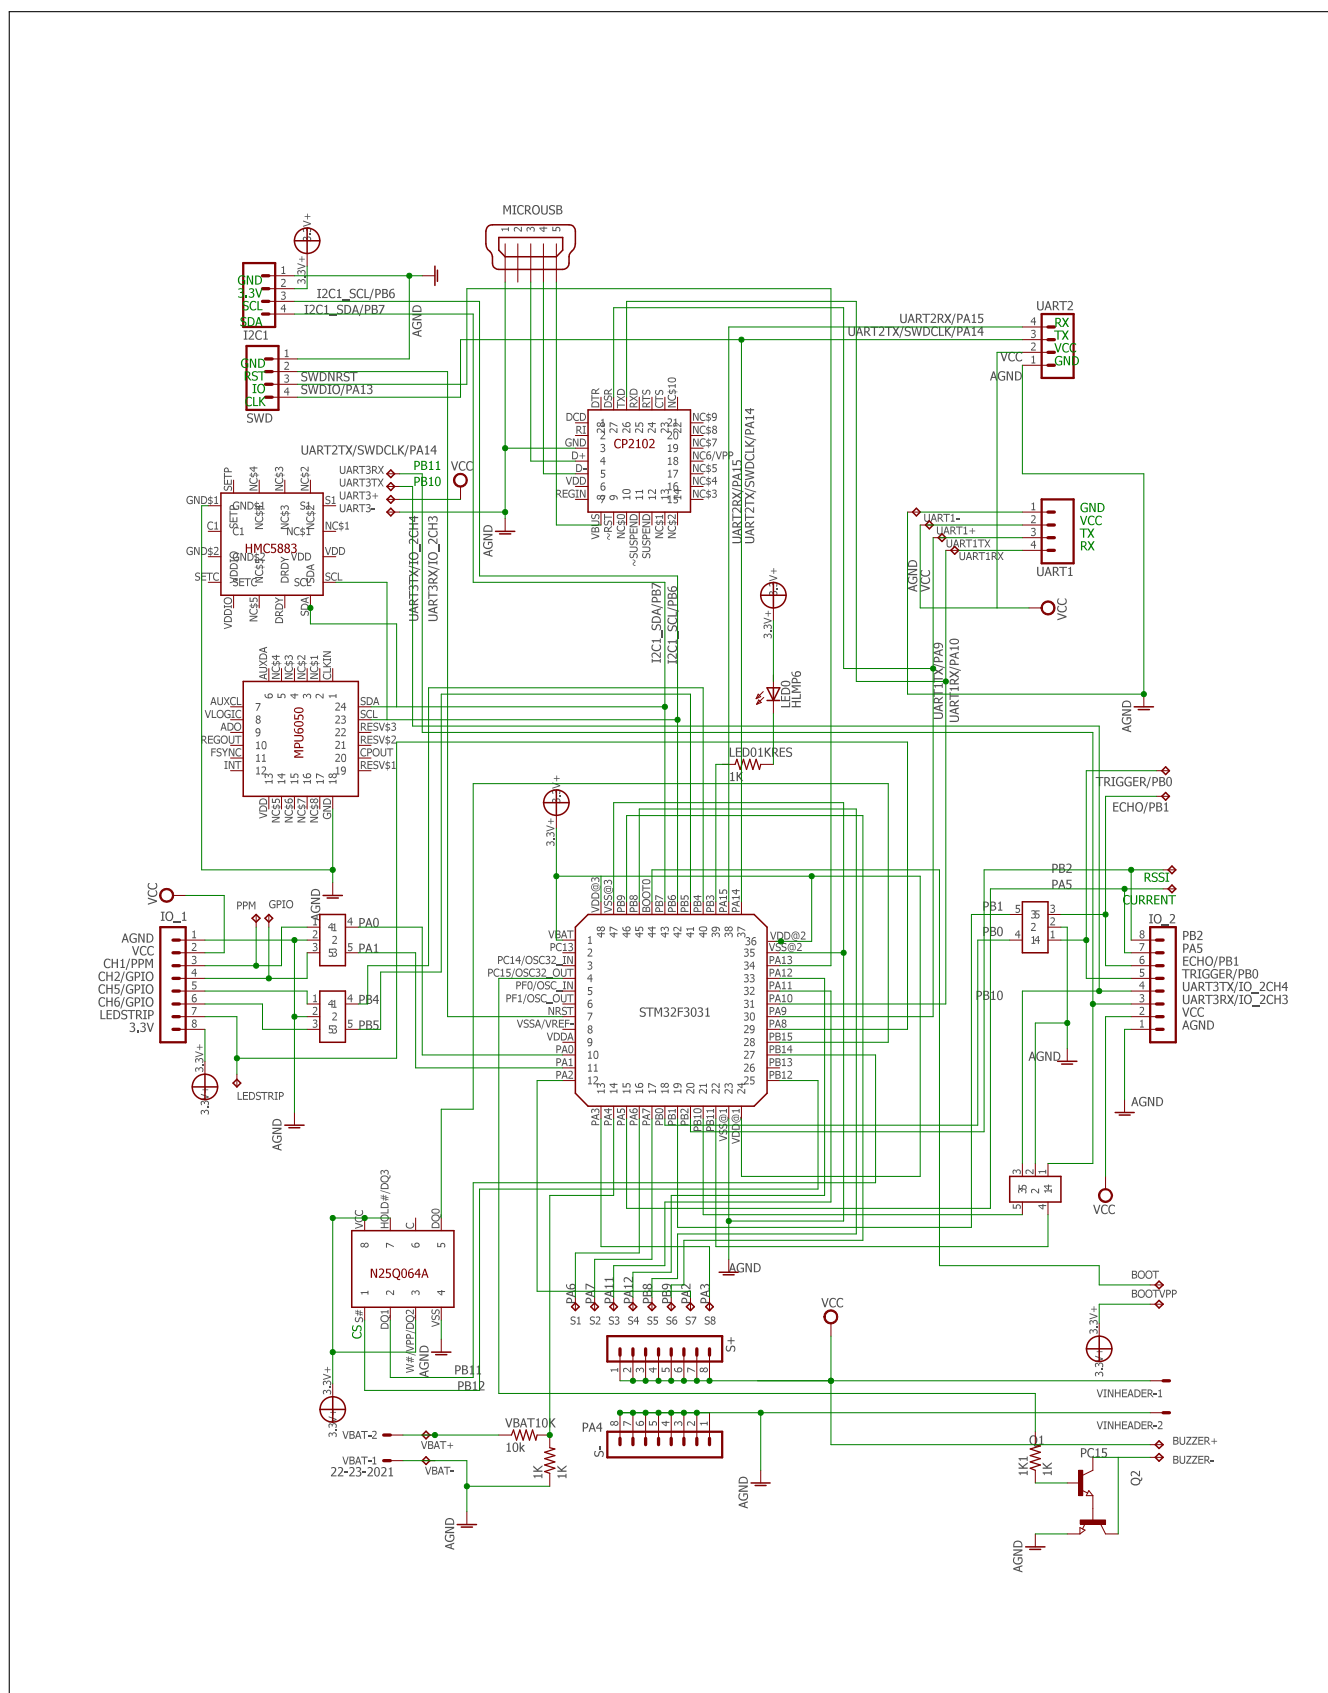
MICROUSB
1 2 3 4 5

3.3V+
1 GND
2 3.3V
3 SCL I2C1_SCL/PB6
4 SDA I2C1_SDA/PB7
I2C1
AGND

1 GND
2 RST
3 IO SWDNRST
4 CLK SWDIO/PA13
SWD

UART2
UART2RX/PA15 4 RX
UART2TX/SWDCLK/PA14 3 TX
VCC 2 VCC
AGND 1 GND

CP2102
DTR DSR TXD RXD RTS CTS NC$10
DCD RI GND D+ D- VDD REGIN
28 27 26 25 24 23 22 21 20 19 18 17 16 15 1 2 3 4 5 6 7 8 9 10 11 12 13 14
NC$9 NC$8 NC$7 NC6/VPP NC$5 NC$4 NC$3
VBUS ~RST NC$0 ~SUSPEND SUSPEND NC$1 NC$2
AGND

UART2RX/PA15
UART2TX/SWDCLK/PA14

UART2TX/SWDCLK/PA14
UART3RX
UART3TX
UART3+
UART3-
PB11
PB10
VCC

HMC5883
GND$1 C1 GND$2 SETC SETP NC$4 NC$3 NC$2 S1 NC$1 VDD SCL VDDIO NC$5 DRDY SDA GND$1 SETP C1 NC$4 NC$3 NC$2 S1 NC$1 GND$2 VDDIO DRDY VDD SETC NC$5 SCL SDA

UART3TX/IO_2CH4
UART3RX/IO_2CH3

MPU6050
AUXDA NC$4 NC$3 NC$2 NC$1 CLKIN
AUXCL VLOGIC ADO REGOUT FSYNC INT
6 5 4 3 2 1
7 8 9 10 11 12
24 23 22 21 20 19
13 14 15 16 17 18
SDA SCL RESV$3 RESV$2 CPOUT RESV$1
VDD NC$5 NC$6 NC$7 NC$8 GND

I2C1_SDA/PB7
I2C1_SCL/PB6

3.3V+
LED0 HLMP6
LED01KRES
1K

UART1
1 GND
2 VCC
3 TX
4 RX
UART1-
UART1+
UART1TX
UART1RX
AGND VCC
VCC
UART1TX/PA9
UART1RX/PA10
AGND

TRIGGER/PB0
ECHO/PB1

3.3V+

STM32F3031
VBAT PC13 PC14/OSC32_IN PC15/OSC32_OUT PF0/OSC_IN PF1/OSC_OUT NRST VSSA/VREF- VDDA PA0 PA1 PA2
1 2 3 4 5 6 7 8 9 10 11 12
VDD@3 VSS@3 PB9 PB8 BOOT0 PB7 PB6 PB5 PB4 PB3 PA15 PA14
48 47 46 45 44 43 42 41 40 39 38 37
36 35 34 33 32 31 30 29 28 27 26 25
VDD@2 VSS@2 PA13 PA12 PA11 PA10 PA9 PA8 PB15 PB14 PB13 PB12
13 14 15 16 17 18 19 20 21 22 23 24
PA3 PA4 PA5 PA6 PA7 PB0 PB1 PB2 PB10 PB11 VSS@1 VDD@1

VCC
PPM GPIO
IO_1
AGND 1
VCC 2
CH1/PPM 3
CH2/GPIO 4
CH5/GPIO 5
CH6/GPIO 6
LEDSTRIP 7
3.3V 8
3.3V+
LEDSTRIP
AGND
AGND
4 1 PA0
2
3 5 PA1
4 1 PB4
2
3 5 PB5

PB2
PA5
RSSI
CURRENT
PB1 5 3
PB0 4 1
2
IO_2
8 PB2
7 PA5
6 ECHO/PB1
5 TRIGGER/PB0
4 UART3TX/IO_2CH4
3 UART3RX/IO_2CH3
2 VCC
1 AGND
PB10
AGND
AGND
VCC
3 2 1
5 4

N25Q064A
VCC HOLD#/DQ3 C DQ0
8 7 6 5
1 2 3 4
CS S# DQ1 W#/VPP/DQ2 VSS
AGND
PB11
PB12
3.3V+

PA6 PA7 PA11 PA12 PB8 PB9 PA2 PA3
S1 S2 S3 S4 S5 S6 S7 S8
AGND
S+
1 2 3 4 5 6 7 8
VCC
BOOT
BOOTVPP
3.3V+
VINHEADER-1
VINHEADER-2
PA4
8 7 6 5 4 3 2 1
S-
AGND

VBAT-2
VBAT+
VBAT10K
10k
VBAT-1
22-23-2021
VBAT-
1K 1K
AGND

Q1
1K1 1K
PC15
Q2
BUZZER+
BUZZER-
AGND